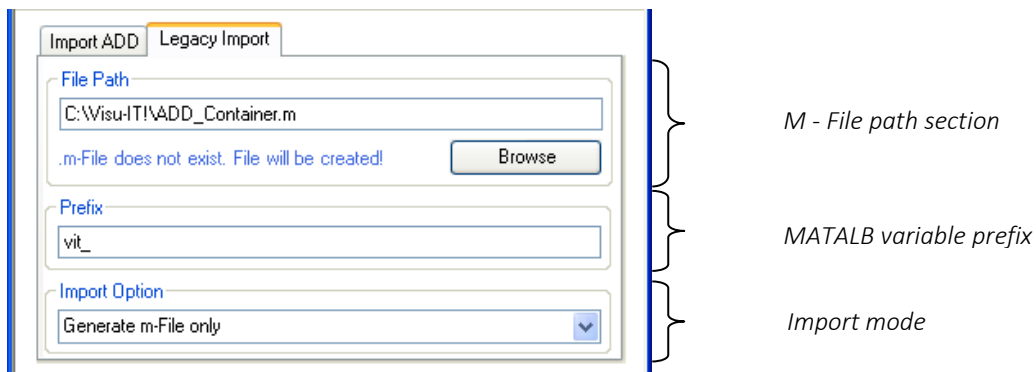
Import ADD | Legacy Import

File Path

C:\Visu-IT!\ADD_Container.m

.m-File does not exist. File will be created!

Browse

Prefix

vit_

Import Option

Generate m-File only

M - File path section

MATALB variable prefix

Import mode